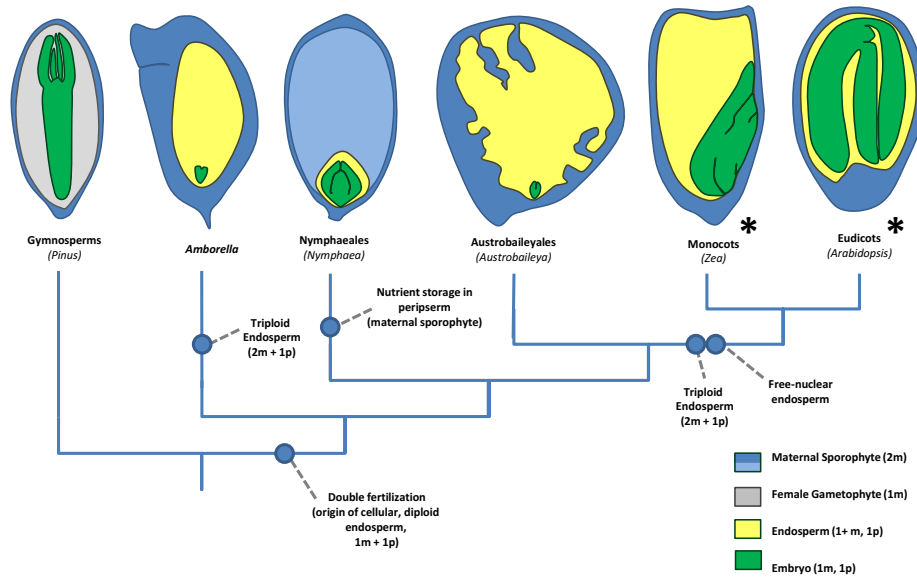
Gymnosperms
(Pinus)

Amborella

Nymphaeales
(Nymphaea)

Austrobaileyales
(Austrobaileya)

Monocots
(Zea)
*

Eudicots
(Arabidopsis)
*

Triploid Endosperm (2m + 1p)

Nutrient storage in perisperm (maternal sporophyte)

Triploid Endosperm (2m + 1p)

Free-nuclear endosperm

Double fertilization (origin of cellular, diploid endosperm, 1m + 1p)

Maternal Sporophyte (2m)

Female Gametophyte (1m)

Endosperm (1+ m, 1p)

Embryo (1m, 1p)